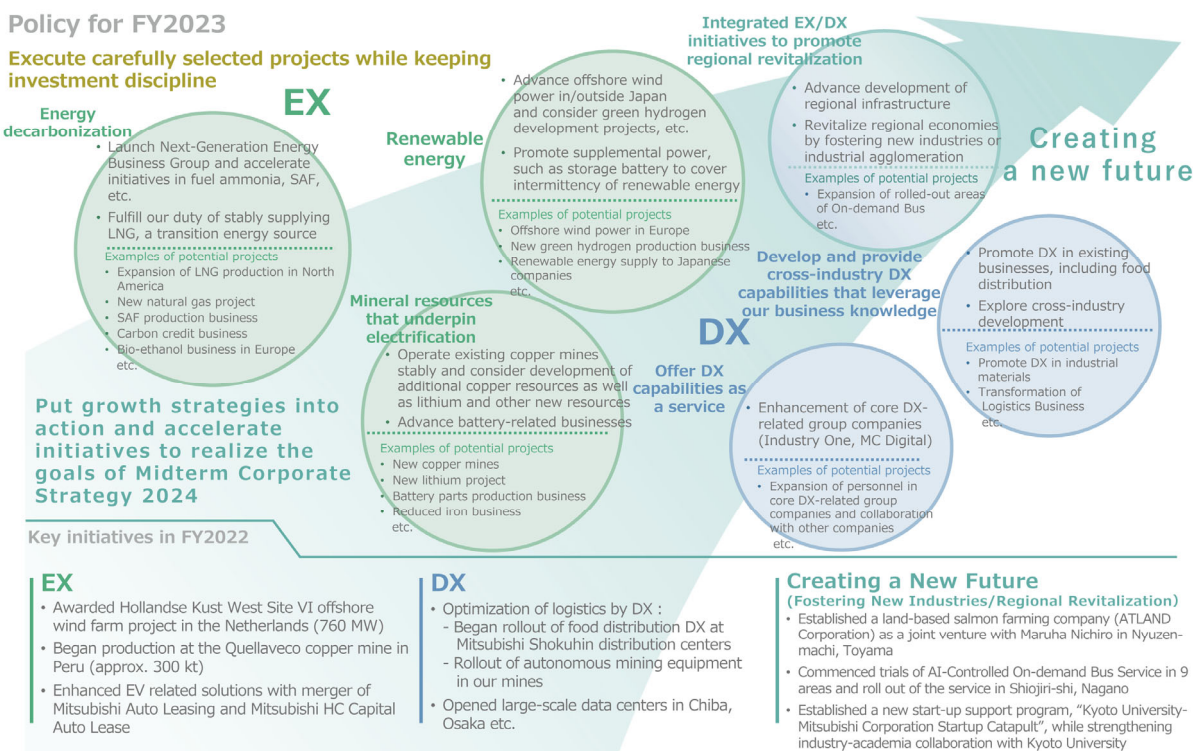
Policy for FY2023

Execute carefully selected projects while keeping investment discipline

EX

Energy decarbonization

• Launch Next-Generation Energy Business Group and accelerate initiatives in fuel ammonia, SAF, etc.
• Fulfill our duty of stably supplying LNG, a transition energy source

Examples of potential projects
• Expansion of LNG production in North America
• New natural gas project
• SAF production business
• Carbon credit business
• Bio-ethanol business in Europe
etc.

Renewable energy

• Advance offshore wind power in/outside Japan and consider green hydrogen development projects, etc.
• Promote supplemental power, such as storage battery to cover intermittency of renewable energy

Examples of potential projects
• Offshore wind power in Europe
• New green hydrogen production business
• Renewable energy supply to Japanese companies
etc.

Integrated EX/DX initiatives to promote regional revitalization

• Advance development of regional infrastructure
• Revitalize regional economies by fostering new industries or industrial agglomeration

Examples of potential projects
• Expansion of rolled-out areas of On-demand Bus
etc.

Creating a new future

Mineral resources that underpin electrification

• Operate existing copper mines stably and consider development of additional copper resources as well as lithium and other new resources
• Advance battery-related businesses

Examples of potential projects
• New copper mines
• New lithium project
• Battery parts production business
• Reduced iron business
etc.

Develop and provide cross-industry DX capabilities that leverage our business knowledge

• Promote DX in existing businesses, including food distribution
• Explore cross-industry development

Examples of potential projects
• Promote DX in industrial materials
• Transformation of Logistics Business
etc.

DX

Offer DX capabilities as a service

• Enhancement of core DX-related group companies (Industry One, MC Digital)

Examples of potential projects
• Expansion of personnel in core DX-related group companies and collaboration with other companies
etc.

Put growth strategies into action and accelerate initiatives to realize the goals of Midterm Corporate Strategy 2024

Key initiatives in FY2022

EX
• Awarded Hollandse Kust West Site VI offshore wind farm project in the Netherlands (760 MW)
• Began production at the Quellaveco copper mine in Peru (approx. 300 kt)
• Enhanced EV related solutions with merger of Mitsubishi Auto Leasing and Mitsubishi HC Capital Auto Lease

DX
• Optimization of logistics by DX :
- Began rollout of food distribution DX at Mitsubishi Shokuhin distribution centers
- Rollout of autonomous mining equipment in our mines
• Opened large-scale data centers in Chiba, Osaka etc.

Creating a New Future
(Fostering New Industries/Regional Revitalization)
• Established a land-based salmon farming company (ATLAND Corporation) as a joint venture with Maruha Nichiro in Nyuzen-machi, Toyama
• Commenced trials of AI-Controlled On-demand Bus Service in 9 areas and roll out of the service in Shiojiri-shi, Nagano
• Established a new start-up support program, "Kyoto University-Mitsubishi Corporation Startup Catapult", while strengthening industry-academia collaboration with Kyoto University